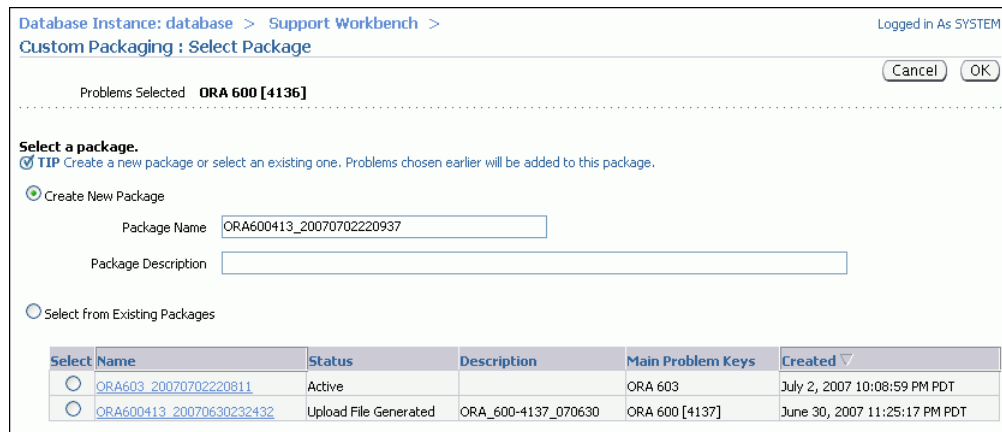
Database Instance: database > Support Workbench >

Logged in As SYSTEM

Custom Packaging : Select Package

Cancel OK

Problems Selected ORA 600 [4136]

Select a package.

TIP Create a new package or select an existing one. Problems chosen earlier will be added to this package.

Create New Package

Package Name ORA600413_20070702220937

Package Description

Select from Existing Packages

| Select | Name | Status | Description | Main Problem Keys | Created |
|---|---|---|---|---|---|
| | ORA603_20070702220811 | Active | | ORA 603 | July 2, 2007 10:08:59 PM PDT |
| | ORA600413_20070630232432 | Upload File Generated | ORA_600-4137_070630 | ORA 600 [4137] | June 30, 2007 11:25:17 PM PDT |